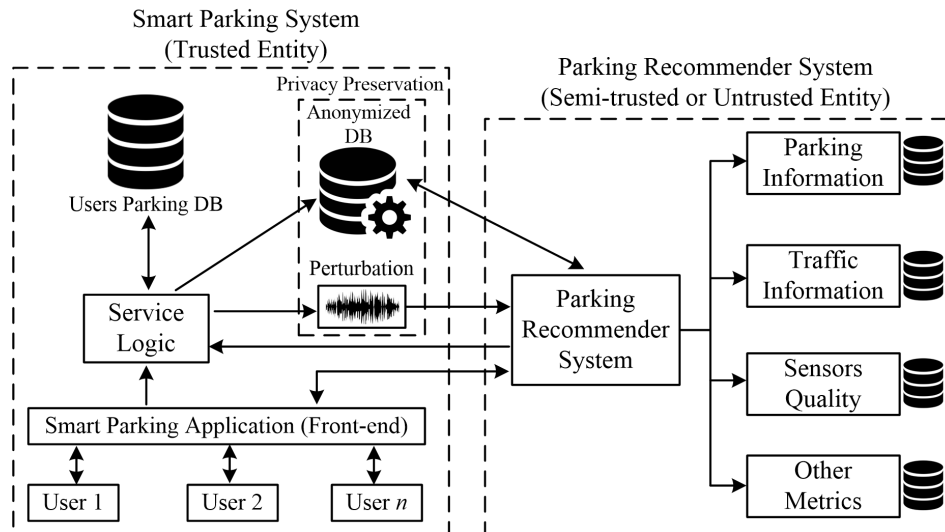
Smart Parking System
(Trusted Entity)

Privacy Preservation

Anonymized DB

Users Parking DB

Perturbation

Service Logic

Smart Parking Application (Front-end)

User 1

User 2

User $n$

Parking Recommender System
(Semi-trusted or Untrusted Entity)

Parking Recommender System

Parking Information

Traffic Information

Sensors Quality

Other Metrics